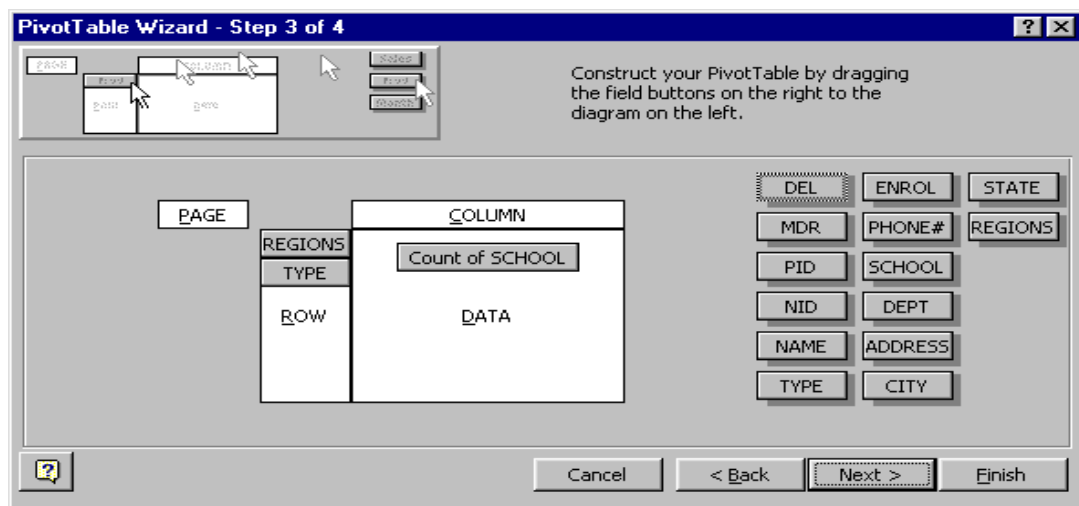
PivotTable Wizard - Step 3 of 4

? X

PAGE
COLUMN
ROW
DATA
Sales
Region
Month

Construct your PivotTable by dragging the field buttons on the right to the diagram on the left.

PAGE

COLUMN

REGIONS
TYPE

Count of SCHOOL

ROW

DATA

DEL
ENROL
STATE
MDR
PHONE#
REGIONS
PID
SCHOOL
NID
DEPT
NAME
ADDRESS
TYPE
CITY

Cancel
< Back
Next >
Finish